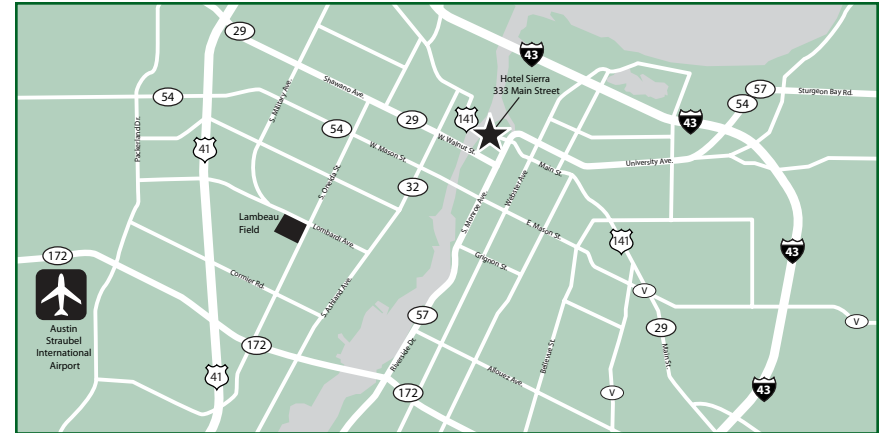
29
43
Hotel Sierra
333 Main Street
Shawano Ave.
54
57
54
Sturgeon Bay Rd.
141
43
29
54
W. Walnut St.
W. Mason St.
Main St.
University Ave.
S. Military Ave.
Packerland Dr.
41
S. Oneida St.
32
Lambeau Field
Lombardi Ave.
S. Monroe Ave.
Webster Ave.
E. Mason St.
141
43
172
Cormier Rd.
S. Ashland Ave.
Grignon St.
V
Austin Straubel International Airport
57
29
V
172
Riverside Dr.
Baird St.
Mills St.
41
Allouez Ave.
172
V
43